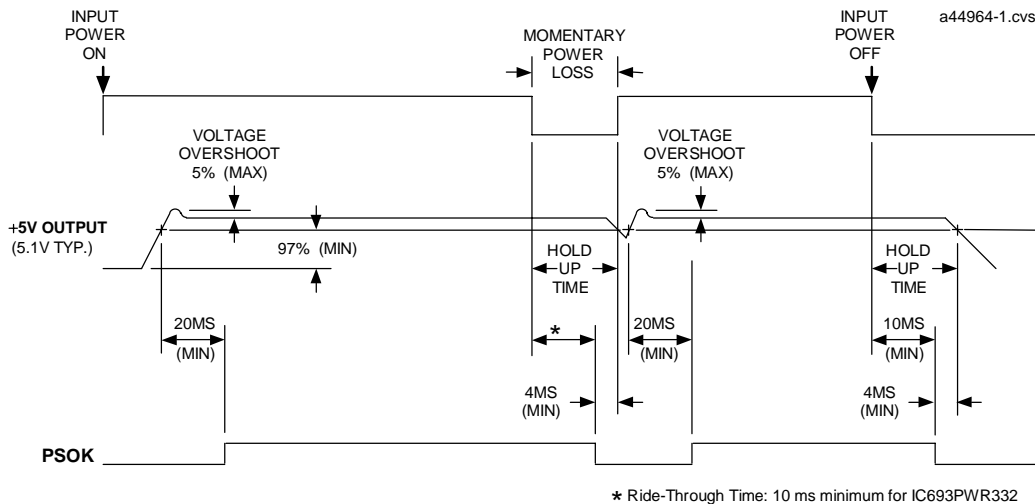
INPUT POWER ON

MOMENTARY POWER LOSS

INPUT POWER OFF

a44964-1.cvs

VOLTAGE OVERSHOOT 5% (MAX)

VOLTAGE OVERSHOOT 5% (MAX)

+5V OUTPUT (5.1V TYP.)

97% (MIN)

HOLD UP TIME

HOLD UP TIME

20MS (MIN)

*

20MS (MIN)

10MS (MIN)

4MS (MIN)

4MS (MIN)

PSOK

* Ride-Through Time: 10 ms minimum for IC693PWR332